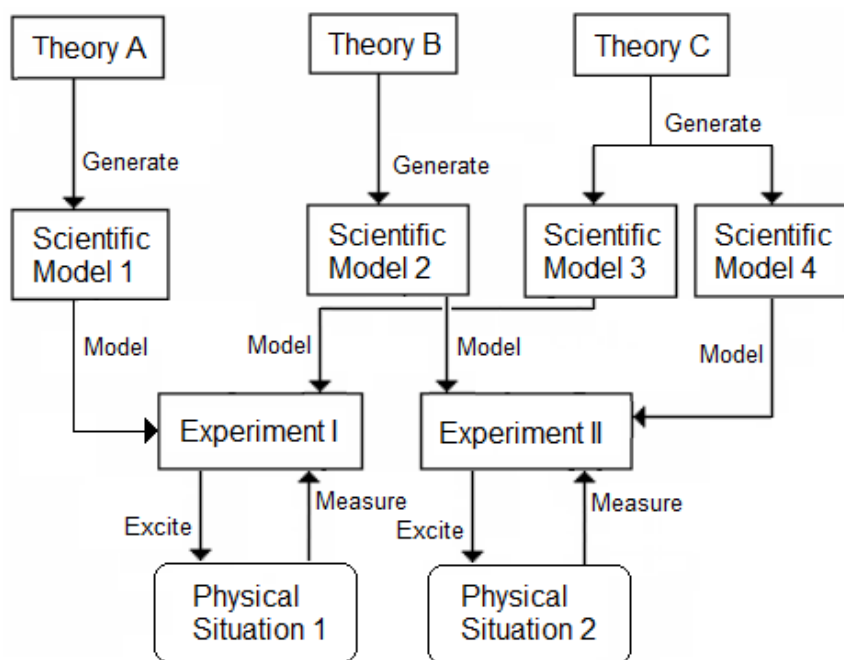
Theory A

Theory B

Theory C

Generate

Generate

Generate

Scientific Model 1

Scientific Model 2

Scientific Model 3

Scientific Model 4

Model

Model

Model

Model

Experiment I

Experiment II

Excite

Measure

Excite

Measure

Physical Situation 1

Physical Situation 2